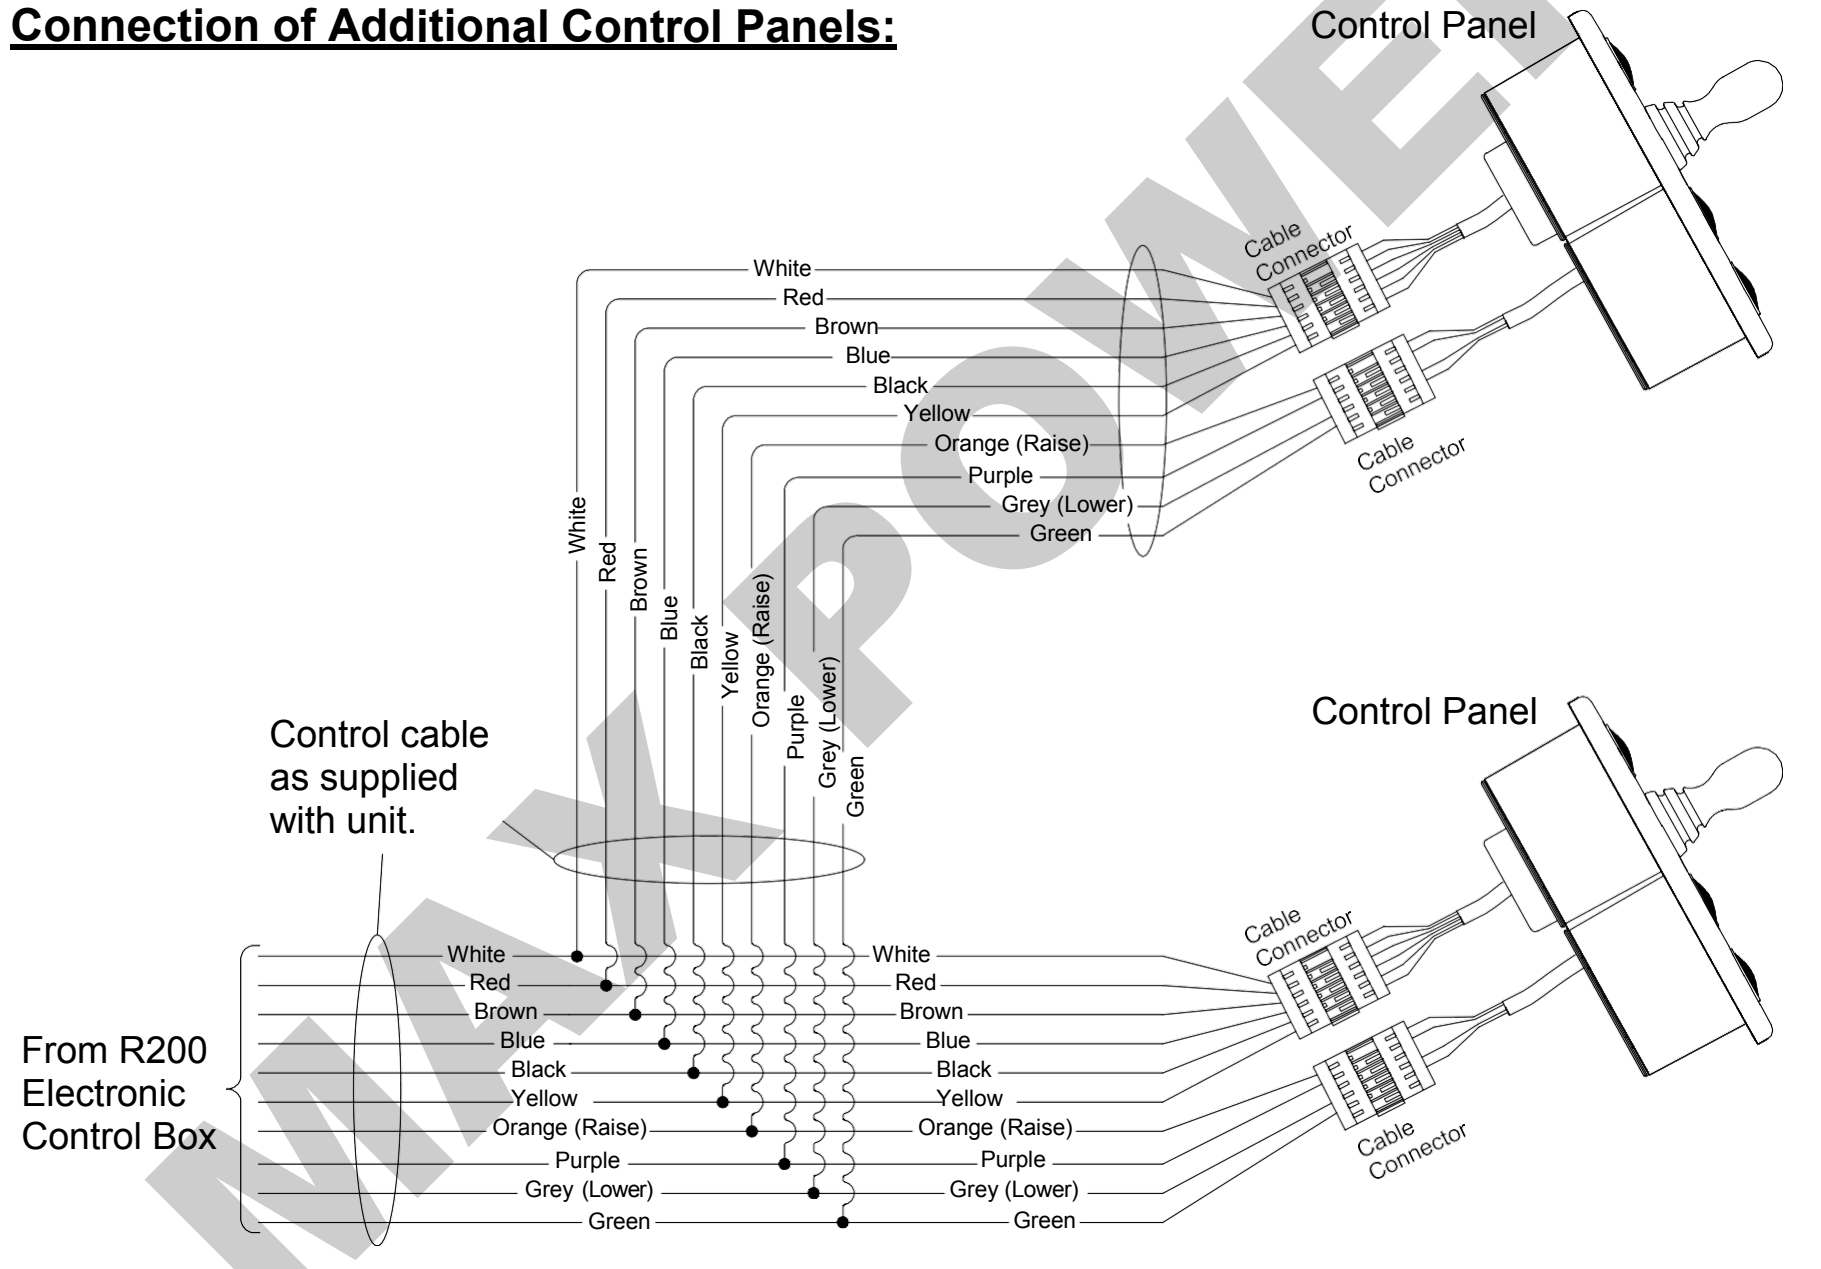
Connection of Additional Control Panels:

Control Panel

Cable Connector

White
Red
Brown
Blue
Black
Yellow
Orange (Raise)
Purple
Grey (Lower)
Green

Cable Connector

White
Red
Brown
Blue
Black
Yellow
Orange (Raise)
Purple
Grey (Lower)
Green

Control Panel

Control cable as supplied with unit.

Cable Connector

From R200 Electronic Control Box

White
Red
Brown
Blue
Black
Yellow
Orange (Raise)
Purple
Grey (Lower)
Green

White
Red
Brown
Blue
Black
Yellow
Orange (Raise)
Purple
Grey (Lower)
Green

Cable Connector

MAX POWER